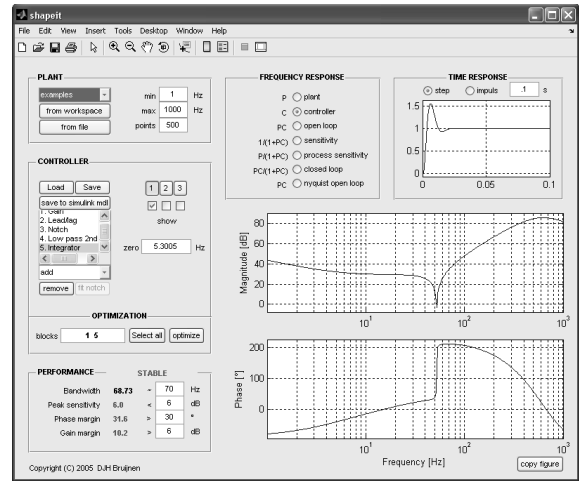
shapeit

File Edit View Insert Tools Desktop Window Help

PLANT

examples

from workspace

from file

min 1 Hz
max 1000 Hz
points 500

CONTROLLER

Load Save

save to simulink mdl

1. Gain
2. Lead/lag
3. Notch
4. Low pass 2nd
5. Integrator

add

remove fit notch

1 2 3

show

zero 5.3005 Hz

OPTIMIZATION

blocks 1 5

Select all optimize

PERFORMANCE STABLE

| | | | | |
|---|---|---|---|---|
| Bandwidth | 68.73 | = | 70 | Hz |
| Peak sensitivity | 6.0 | < | 6 | dB |
| Phase margin | 31.6 | > | 30 | ° |
| Gain margin | 10.2 | > | 6 | dB |

Copyright (C) 2005 DJH Bruijnen

FREQUENCY RESPONSE

P plant
C controller
PC open loop
1/(1+PC) sensitivity
P/(1+PC) process sensitivity
PC/(1+PC) closed loop
PC nyquist open loop

TIME RESPONSE

step impuls .1 s

1.5
1
0.5
0
0 0.05 0.1

Magnitude [dB]
80
60
40
20
0
$10^1$ $10^2$ $10^3$

Phase [°]
200
100
0
$10^1$ $10^2$ $10^3$

Frequency [Hz]

copy figure